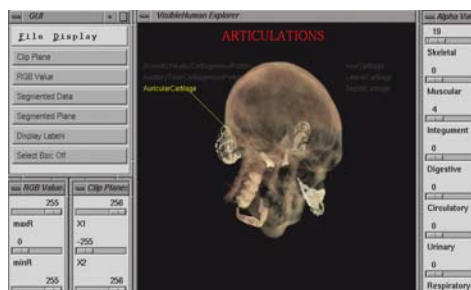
GUI
File Display
Clip Plane
RGB Value
Segmented Data
Segmented Plane
Display Labels
Select Box Off
RGB Value
255
maxR
0
minR
255
Clip Planes
256
X1
-255
X2
256
VisibleHuman Explorer
ARTICULATIONS
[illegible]
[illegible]
AuricularCartilage
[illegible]
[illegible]
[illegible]
Alpha Val
19
Skeletal
0
Muscular
4
Integument
0
Digestive
0
Circulatory
0
Urinary
0
Respiratory